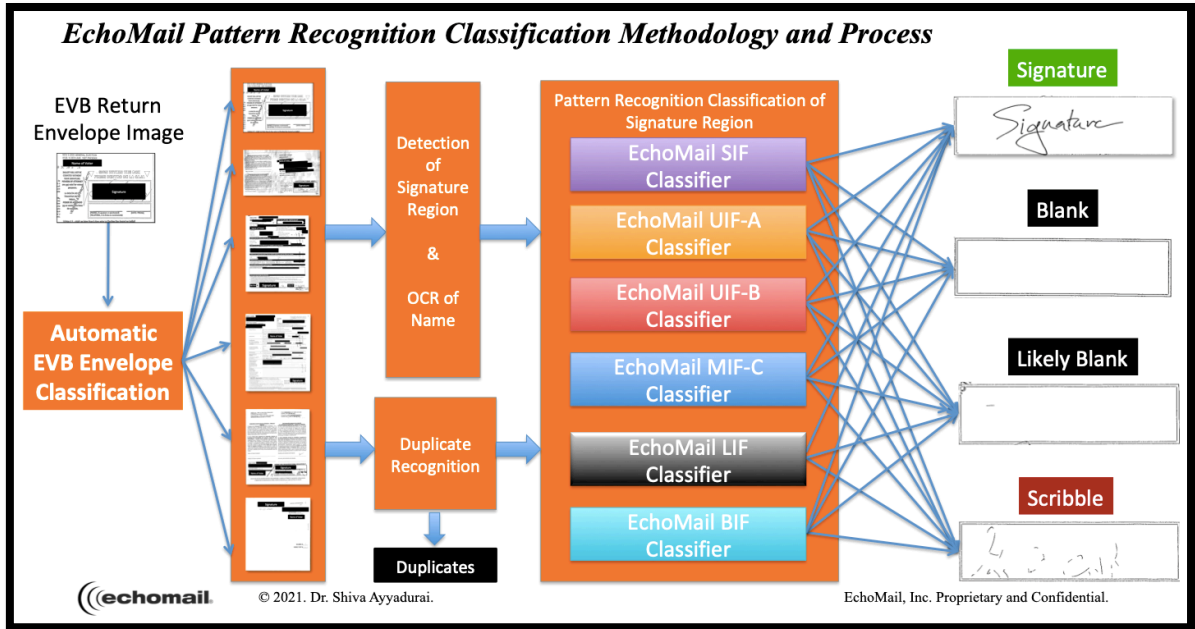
EchoMail Pattern Recognition Classification Methodology and Process

EVB Return Envelope Image

Name of Voter

Signature

Automatic EVB Envelope Classification

Signature

Signature

Signature

Detection of Signature Region

&

OCR of Name

Duplicate Recognition

Duplicates

Pattern Recognition Classification of Signature Region

EchoMail SIF Classifier

EchoMail UIF-A Classifier

EchoMail UIF-B Classifier

EchoMail MIF-C Classifier

EchoMail LIF Classifier

EchoMail BIF Classifier

Signature

Signature

Blank

Likely Blank

Scribble

echomail

© 2021. Dr. Shiva Ayyadurai.

EchoMail, Inc. Proprietary and Confidential.